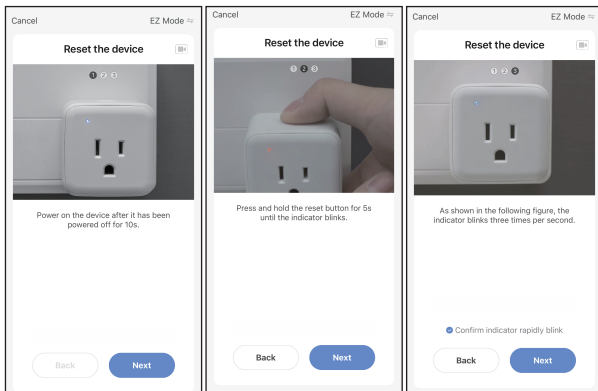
Cancel
EZ Mode

Reset the device

1 2 3

Power on the device after it has been powered off for 10s.

Back
Next

Cancel
EZ Mode

Reset the device

1 2 3

Press and hold the reset button for 5s until the indicator blinks.

Back
Next

Cancel
EZ Mode

Reset the device

1 2 3

As shown in the following figure, the indicator blinks three times per second.

Confirm indicator rapidly blink

Back
Next